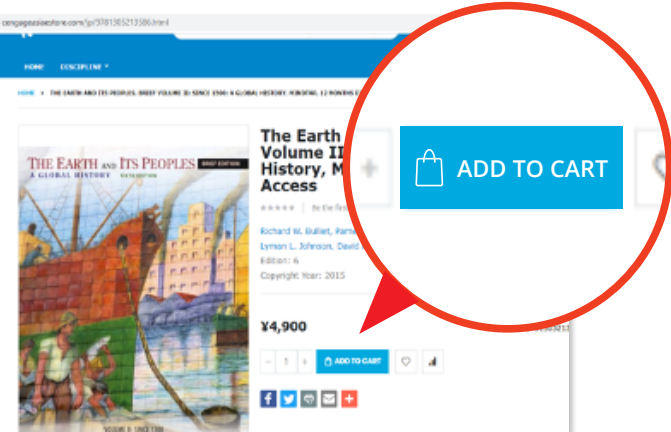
cengageasiastore.com/jp/9781305213586.html

HOME DISCIPLINE

HOME > THE EARTH AND ITS PEOPLES: BRIEF VOLUME II: SINCE 1500: A GLOBAL HISTORY, MINDTAP, 12 MONTHS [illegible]

THE EARTH AND ITS PEOPLES BRIEF EDITION
A GLOBAL HISTORY SIXTH EDITION

VOLUME II: SINCE 1500

The Earth
Volume II
History, M
Access

Be the first

Richard W. Bulliet, Pame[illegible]
Lyman L. Johnson, David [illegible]
Edition: 6
Copyright Year: 2015

¥4,900

- 1 +

ADD TO CART

ADD TO CART